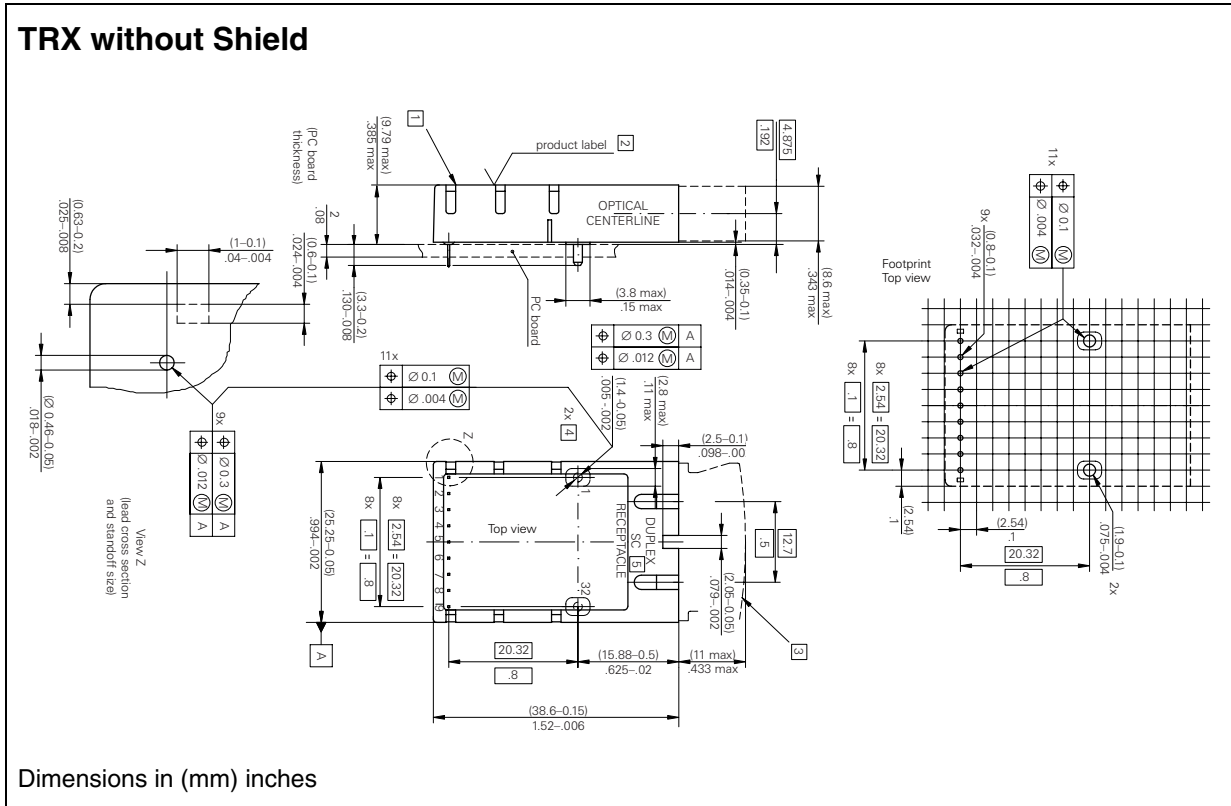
TRX without Shield

1

product label 2

(PC board thickness)

(9.79 max)
.385 max

4.875
.192

OPTICAL CENTERLINE

2
.08

(0.6–0.1)
.024–.004

(3.3–0.2)
.130–.008

PC board

(3.8 max)
.15 max

(0.35–0.1)
.014–.004

(8.6 max)
.343 max

(0.63–0.2)
.025–.008

(1–0.1)
.04–.004

Ø 0.3 Ⓜ A
Ø .012 Ⓜ A

11x
Ø 0.1 Ⓜ
Ø .004 Ⓜ

(Ø 0.46–0.05)
.018–.002

9x
Ø 0.3 Ⓜ A
Ø .012 Ⓜ A

View Z
(lead cross section and standoff size)

(1.4–0.05)
.005–.002

(2.8 max)
.11 max

2x 4

Z

(2.5–0.1)
.098–.00

(25.25–0.05)
.994–.002

8x
.1 = .8

8x
2.54 = 20.32

1 2 3 4 5 6 7 8 9

Top view

11

32

DUPLEX SC 5 RECEPTACLE

.5

12.7

(2.05–0.05)
.079–.002

A

20.32
.8

(15.88–0.5)
.625–.02

(11 max)
.433 max

3

(38.6–0.15)
1.52–.006

11x
Ø .004 Ⓜ
Ø 0.1 Ⓜ

9x
(0.8–0.1)
.032–.004

Footprint
Top view

8x
.1 = .8

8x
2.54 = 20.32

(2.54)
.1

(2.54)
.1

20.32
.8

(1.9–0.1)
.075–.004

2x

Dimensions in (mm) inches